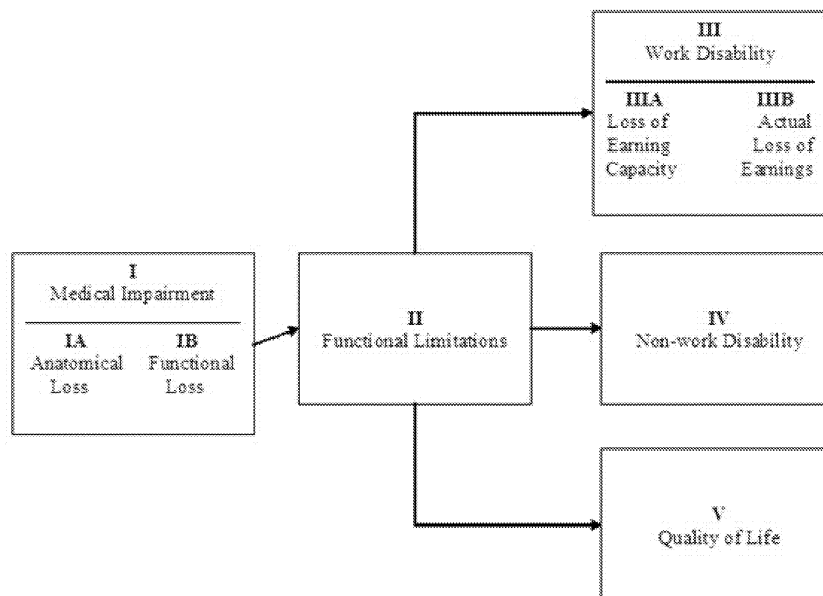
III
Work Disability

IIIA
Loss of Earning Capacity

IIIB
Actual Loss of Earnings

I
Medical Impairment

IA
Anatomical Loss

IB
Functional Loss

II
Functional Limitations

IV
Non-work Disability

V
Quality of Life